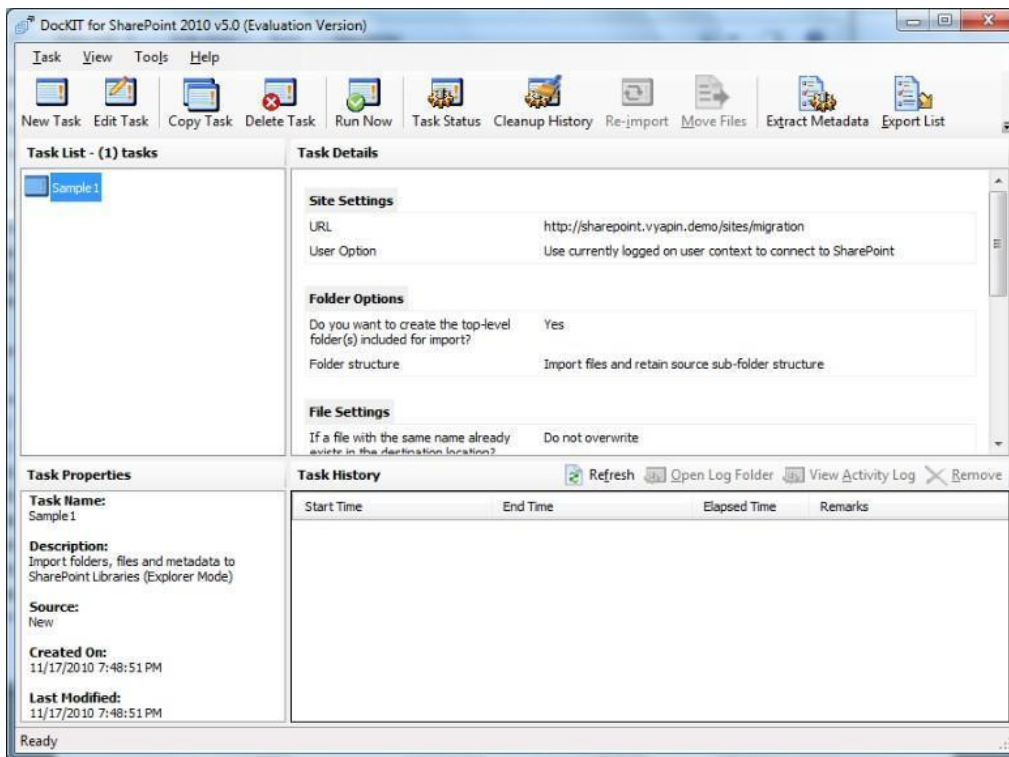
DocKIT for SharePoint 2010 v5.0 (Evaluation Version)

Task View Tools Help

New Task Edit Task Copy Task Delete Task Run Now Task Status Cleanup History Re-import Move Files Extract Metadata Export List

Task List - (1) tasks

Sample1

Task Details

Site Settings

| URL | http://sharepoint.vyapin.demo/sites/migration |
|---|---|
| User Option | Use currently logged on user context to connect to SharePoint |

Folder Options

| Do you want to create the top-level folder(s) included for import? | Yes |
|---|---|
| Folder structure | Import files and retain source sub-folder structure |

File Settings

| If a file with the same name already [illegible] | Do not overwrite |
|---|---|

Task Properties

Task Name:
Sample1

Description:
Import folders, files and metadata to SharePoint Libraries (Explorer Mode)

Source:
New

Created On:
11/17/2010 7:48:51 PM

Last Modified:
11/17/2010 7:48:51 PM

Task History

Refresh Open Log Folder View Activity Log Remove

| Start Time | End Time | Elapsed Time | Remarks |
|---|---|---|---|

Ready